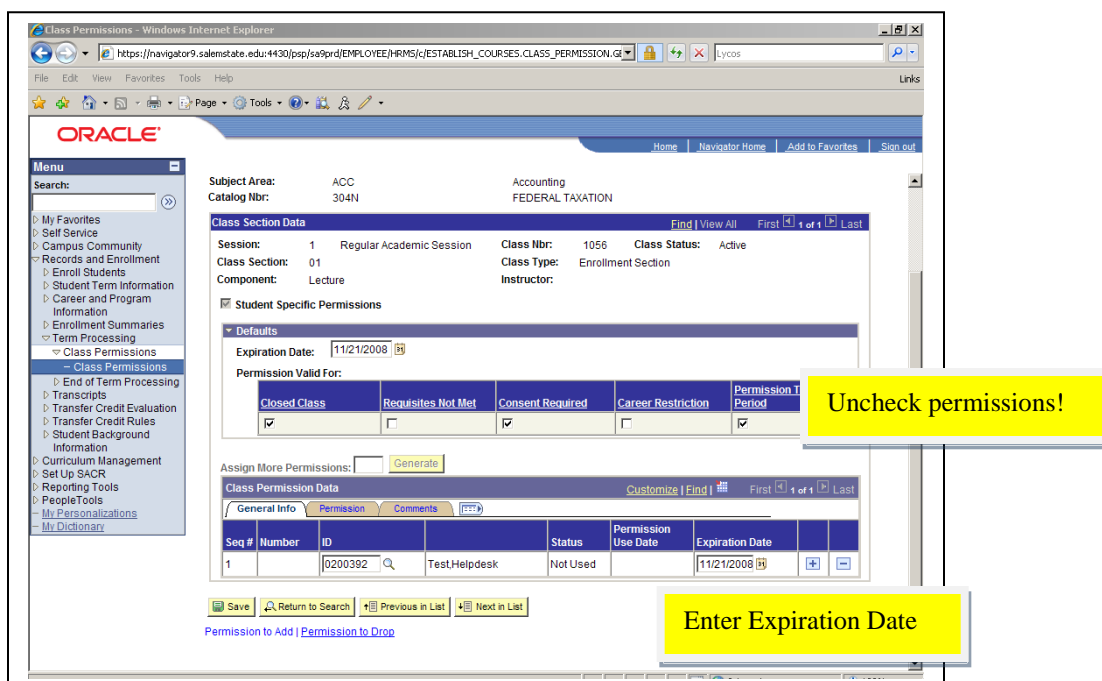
Class Permissions - Windows Internet Explorer

https://navigator9.salemstate.edu:4430/psp/sa9prd/EMPLOYEE/HRMS/c/ESTABLISH_COURSES.CLASS_PERMISSION.GI

Lycos

File Edit View Favorites Tools Help

Links

Page Tools

ORACLE

Home | Navigator Home | Add to Favorites | Sign out

Menu

Search:

My Favorites
Self Service
Campus Community
Records and Enrollment
Enroll Students
Student Term Information
Career and Program Information
Enrollment Summaries
Term Processing
Class Permissions
– Class Permissions
End of Term Processing
Transcripts
Transfer Credit Evaluation
Transfer Credit Rules
Student Background Information
Curriculum Management
Set Up SACR
Reporting Tools
PeopleTools
– My Personalizations
– My Dictionary

Subject Area: ACC Accounting
Catalog Nbr: 304N FEDERAL TAXATION

Class Section Data

Find | View All First 1 of 1 Last

Session: 1 Regular Academic Session
Class Nbr: 1056
Class Status: Active
Class Section: 01
Class Type: Enrollment Section
Component: Lecture
Instructor:

Student Specific Permissions

Defaults

Expiration Date: 11/21/2008

Permission Valid For:

| Closed Class | Requisites Not Met | Consent Required | Career Restriction | Permission T Period |
|---|---|---|---|---|
| ☑ | ☐ | ☑ | ☐ | ☑ |

Uncheck permissions!

Assign More Permissions: Generate

Class Permission Data

Customize | Find | First 1 of 1 Last

General Info | Permission | Comments

| Seq # | Number | ID | | Status | Permission Use Date | Expiration Date | | |
|---|---|---|---|---|---|---|---|---|
| 1 | | 0200392 | Test,Helpdesk | Not Used | | 11/21/2008 | + | − |

Save | Return to Search | Previous in List | Next in List

Permission to Add | Permission to Drop

Enter Expiration Date